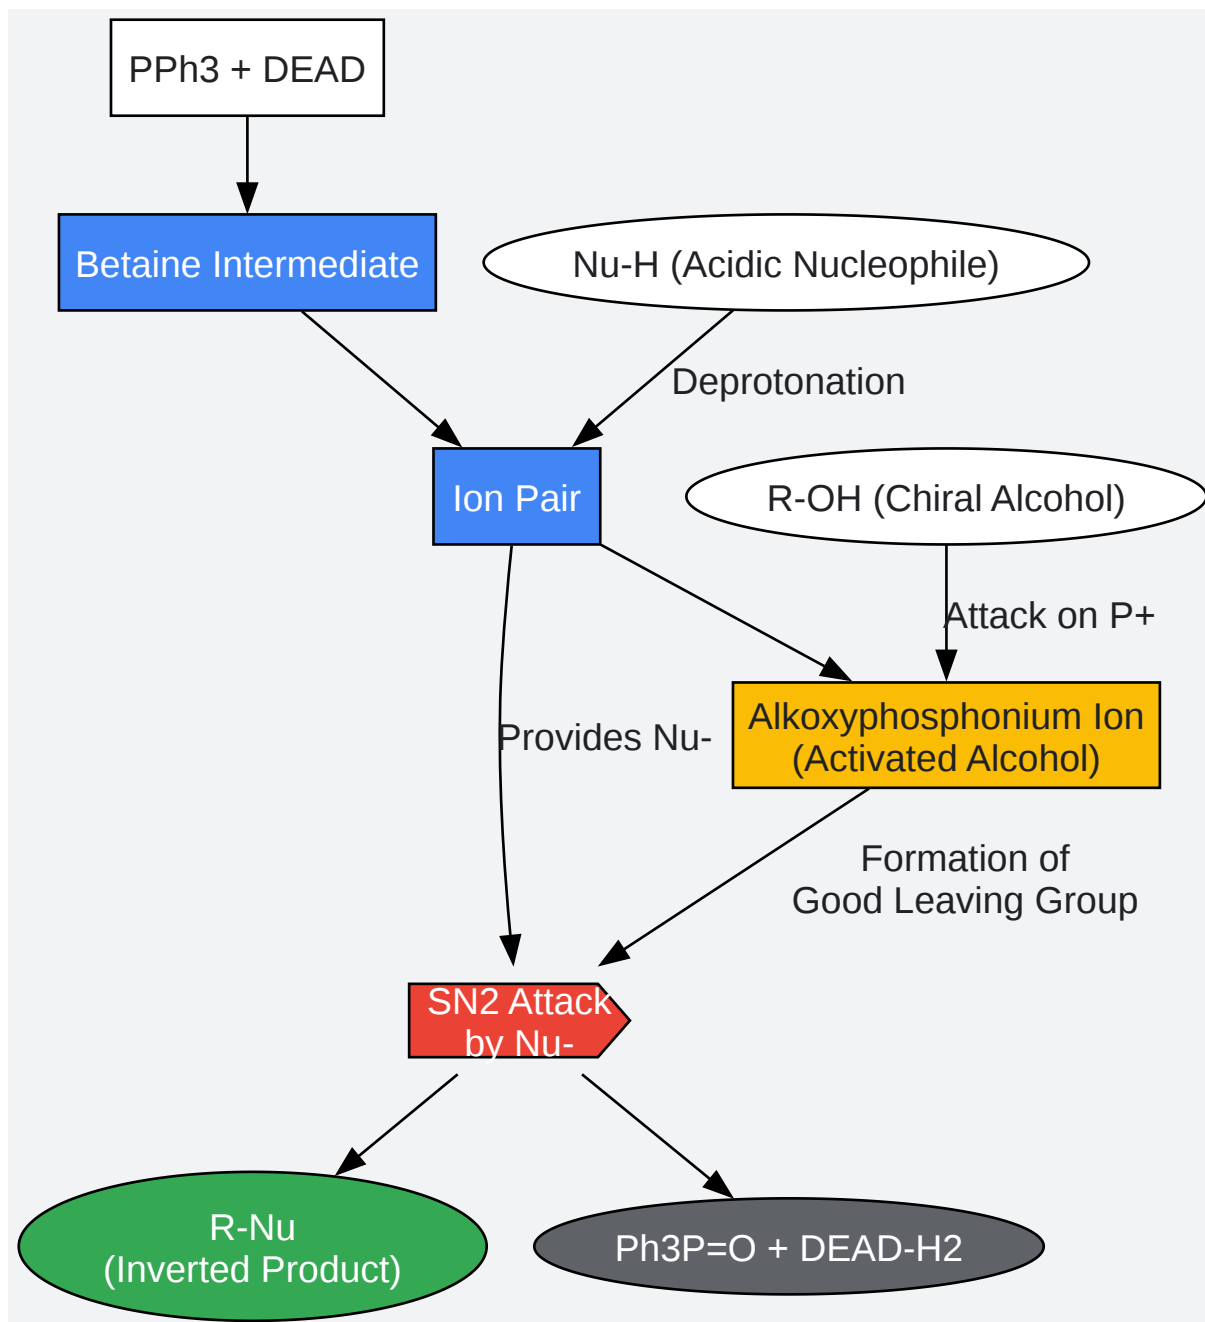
PPh3 + DEAD

Betaine Intermediate

Nu-H (Acidic Nucleophile)

Deprotonation

Ion Pair

R-OH (Chiral Alcohol)

Attack on P+

Provides Nu-

Alkoxyphosphonium Ion
(Activated Alcohol)

Formation of
Good Leaving Group

SN2 Attack
by Nu-

R-Nu
(Inverted Product)

Ph3P=O + DEAD-H2